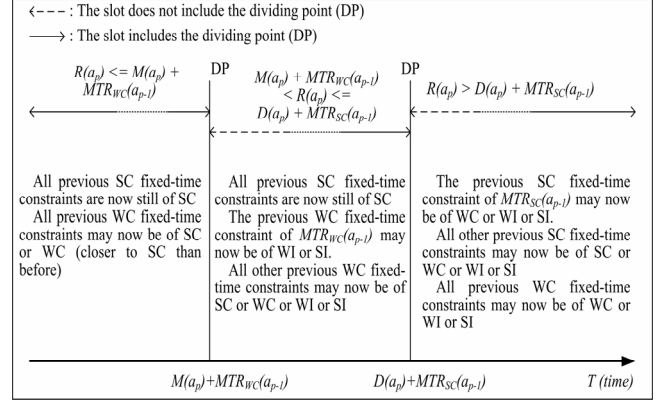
←--- : The slot does not include the dividing point (DP)

⟶ : The slot includes the dividing point (DP)

$R(a_p) <= M(a_p) + MTR_{WC}(a_{p-1})$

DP

$M(a_p) + MTR_{WC}(a_{p-1}) < R(a_p) <= D(a_p) + MTR_{SC}(a_{p-1})$

DP

$R(a_p) > D(a_p) + MTR_{SC}(a_{p-1})$

All previous SC fixed-time constraints are now still of SC

All previous WC fixed-time constraints may now be of SC or WC (closer to SC than before)

All previous SC fixed-time constraints are now still of SC

The previous WC fixed-time constraint of $MTR_{WC}(a_{p-1})$ may now be of WI or SI.

All other previous WC fixed-time constraints may now be of SC or WC or WI or SI

The previous SC fixed-time constraint of $MTR_{SC}(a_{p-1})$ may now be of WC or WI or SI.

All other previous SC fixed-time constraints may now be of SC or WC or WI or SI

All previous WC fixed-time constraints may now be of WC or WI or SI

$M(a_p)+MTR_{WC}(a_{p-1})$

$D(a_p)+MTR_{SC}(a_{p-1})$

T (time)